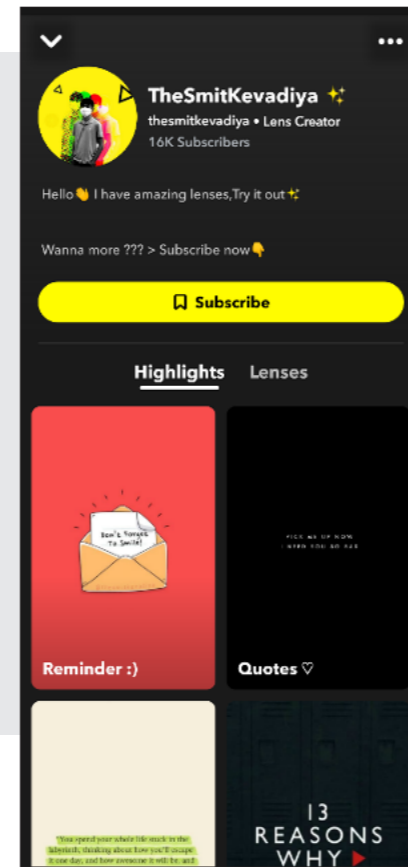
TheSmitKevadiya ✨
thesmitkevadiya • Lens Creator
16K Subscribers

Hello👋 I have amazing lenses,Try it out✨

Wanna more ??? > Subscribe now👇

Subscribe

Highlights Lenses

Don't Forget To Smile!

Reminder :)

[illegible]

Quotes ♡

"You spend your whole life stuck in the labyrinth, thinking about how you'll escape it one day, and how awesome it will be, and

13 REASONS WHY